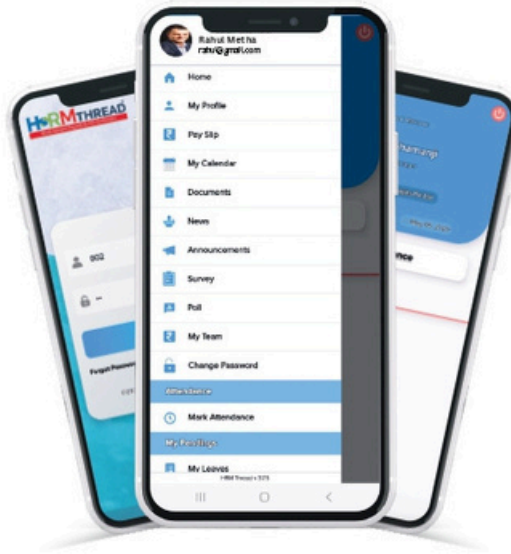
HRMTHREAD

002

Forgot Password

Rahul Metha
rahul@gmail.com

Home
My Profile
Pay Slip
My Calendar
Documents
News
Announcements
Survey
Poll
My Team
Change Password
Attendance
Mark Attendance
My Readings
My Leaves
HRM Thread v 3.23

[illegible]